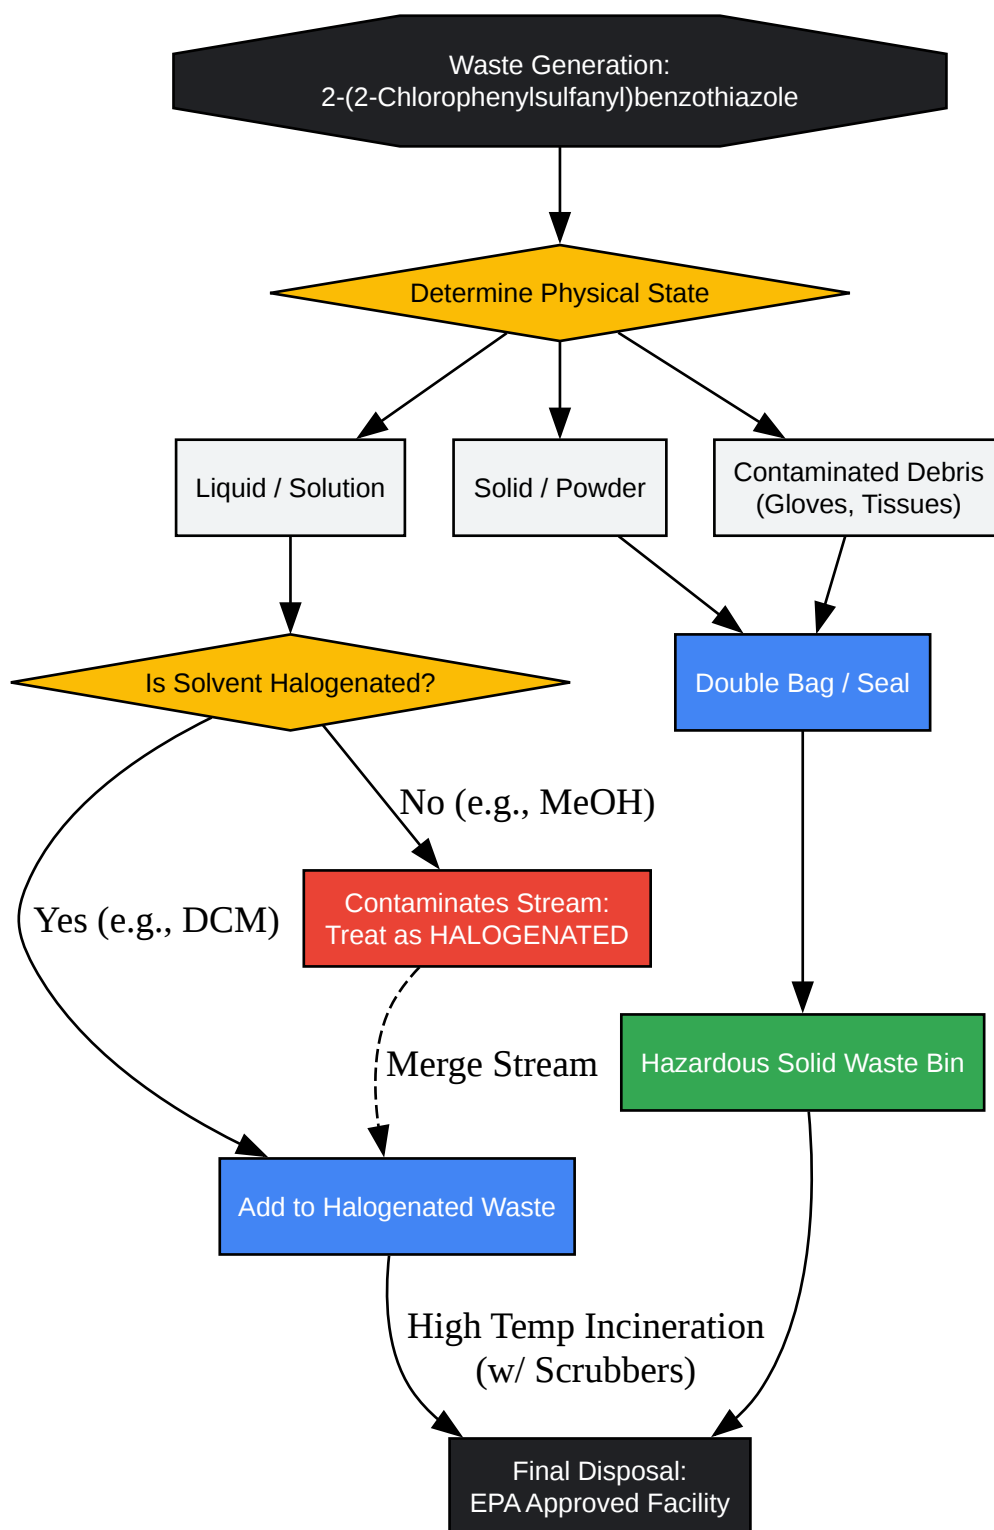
Waste Generation:
2-(2-Chlorophenylsulfanyl)benzothiazole

Determine Physical State

Liquid / Solution

Solid / Powder

Contaminated Debris
(Gloves, Tissues)

Is Solvent Halogenated?

Double Bag / Seal

No (e.g., MeOH)

Yes (e.g., DCM)

Contaminates Stream:
Treat as HALOGENATED

Merge Stream

Hazardous Solid Waste Bin

Add to Halogenated Waste

High Temp Incineration
(w/ Scrubbers)

Final Disposal:
EPA Approved Facility